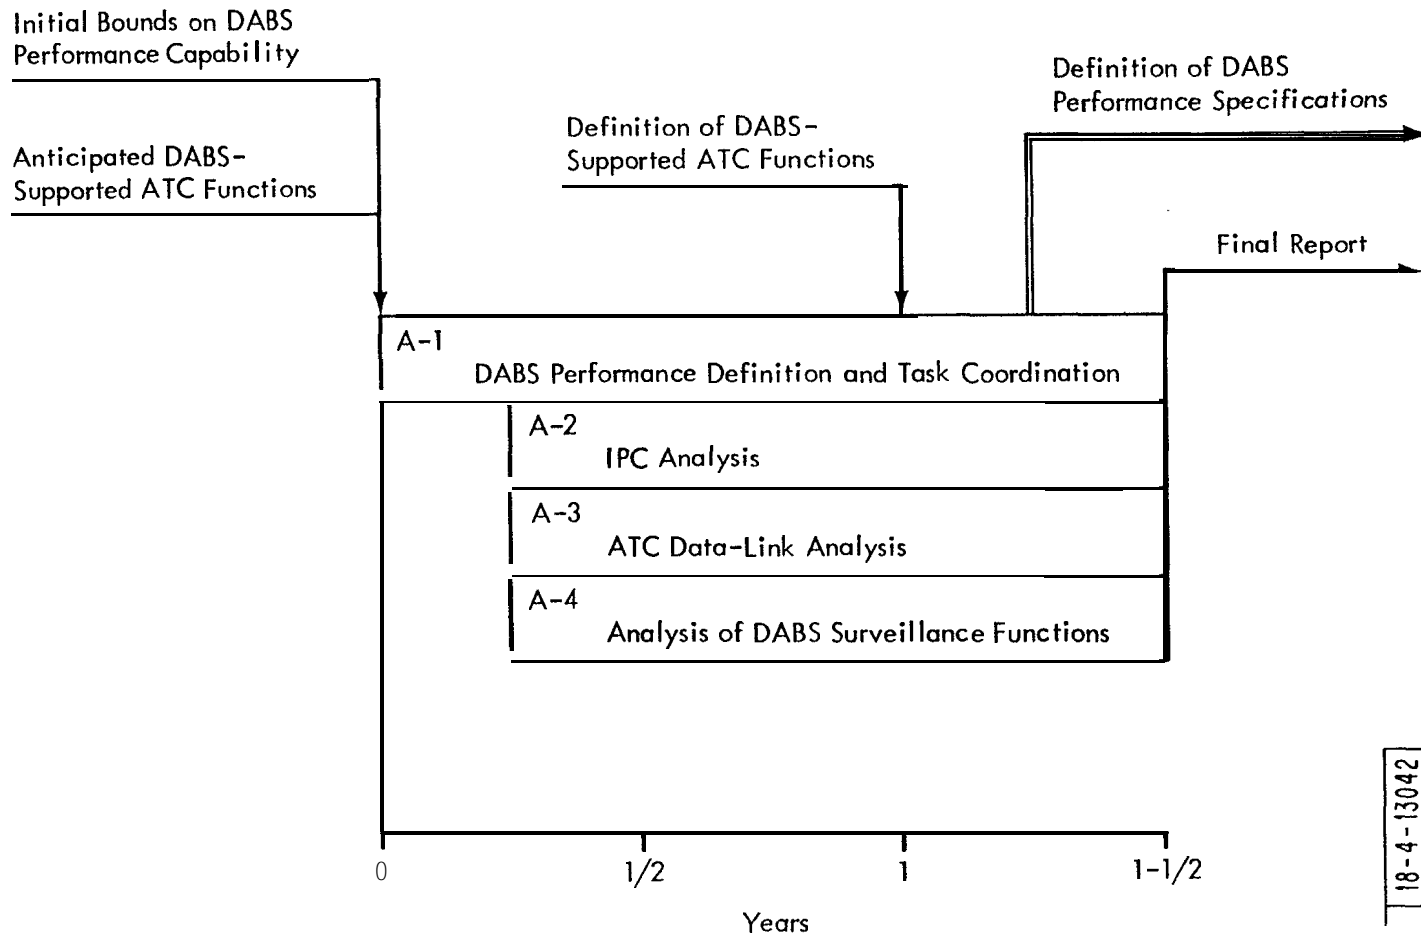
Initial Bounds on DABS Performance Capability

Anticipated DABS-Supported ATC Functions

Definition of DABS-Supported ATC Functions

Definition of DABS Performance Specifications

Final Report

A-1
DABS Performance Definition and Task Coordination

A-2
IPC Analysis

A-3
ATC Data-Link Analysis

A-4
Analysis of DABS Surveillance Functions

0
1/2
1
1-1/2

Years

18-4-13042